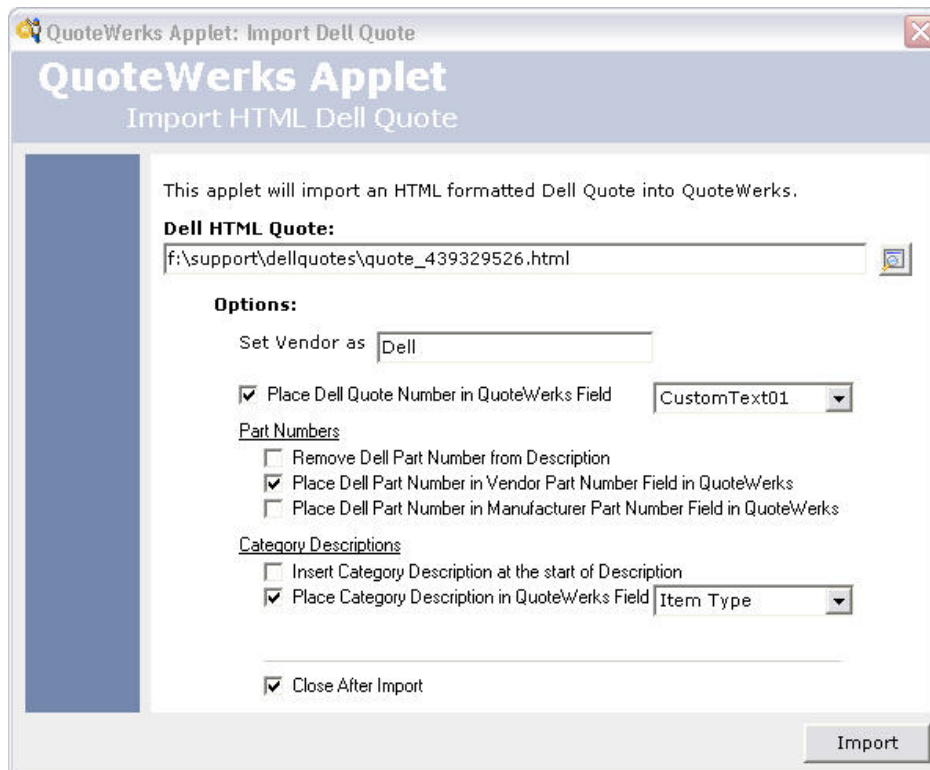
QuoteWerks Applet: Import Dell Quote

QuoteWerks Applet
Import HTML Dell Quote

This applet will import an HTML formatted Dell Quote into QuoteWerks.

Dell HTML Quote:
f:\support\dellquotes\quote_439329526.html

Options:

Set Vendor as Dell

Place Dell Quote Number in QuoteWerks Field CustomText01

Part Numbers
Remove Dell Part Number from Description
Place Dell Part Number in Vendor Part Number Field in QuoteWerks
Place Dell Part Number in Manufacturer Part Number Field in QuoteWerks

Category Descriptions
Insert Category Description at the start of Description
Place Category Description in QuoteWerks Field Item Type

Close After Import

Import